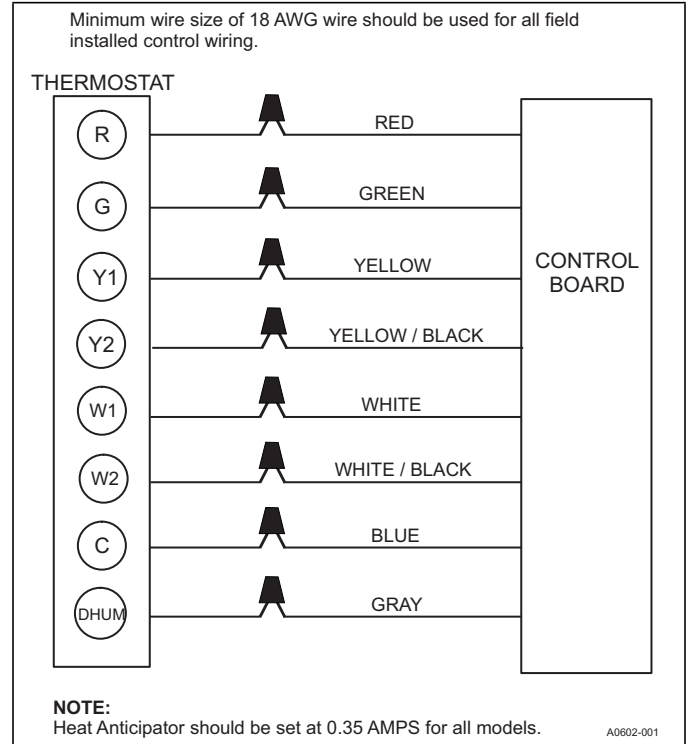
Minimum wire size of 18 AWG wire should be used for all field installed control wiring.

THERMOSTAT

R
G
Y1
Y2
W1
W2
C
DHUM

RED
GREEN
YELLOW
YELLOW / BLACK
WHITE
WHITE / BLACK
BLUE
GRAY

CONTROL BOARD

NOTE:
Heat Anticipator should be set at 0.35 AMPS for all models.

A0602-001